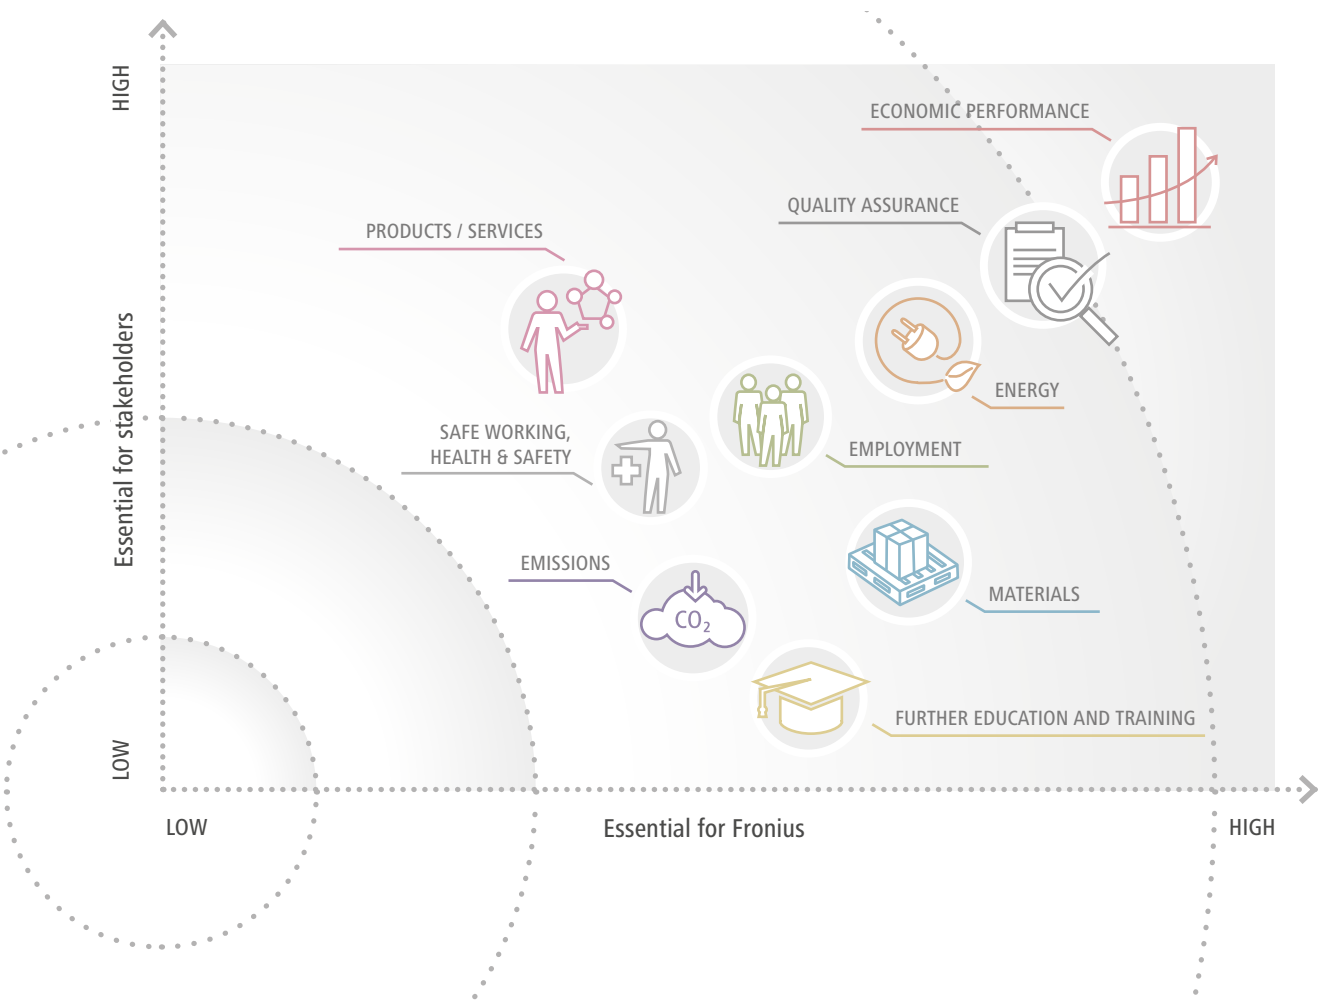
HIGH

Essential for stakeholders

LOW

ECONOMIC PERFORMANCE

QUALITY ASSURANCE

PRODUCTS / SERVICES

ENERGY

SAFE WORKING, HEALTH & SAFETY

EMPLOYMENT

EMISSIONS

$CO_2$

MATERIALS

FURTHER EDUCATION AND TRAINING

LOW

Essential for Fronius

HIGH